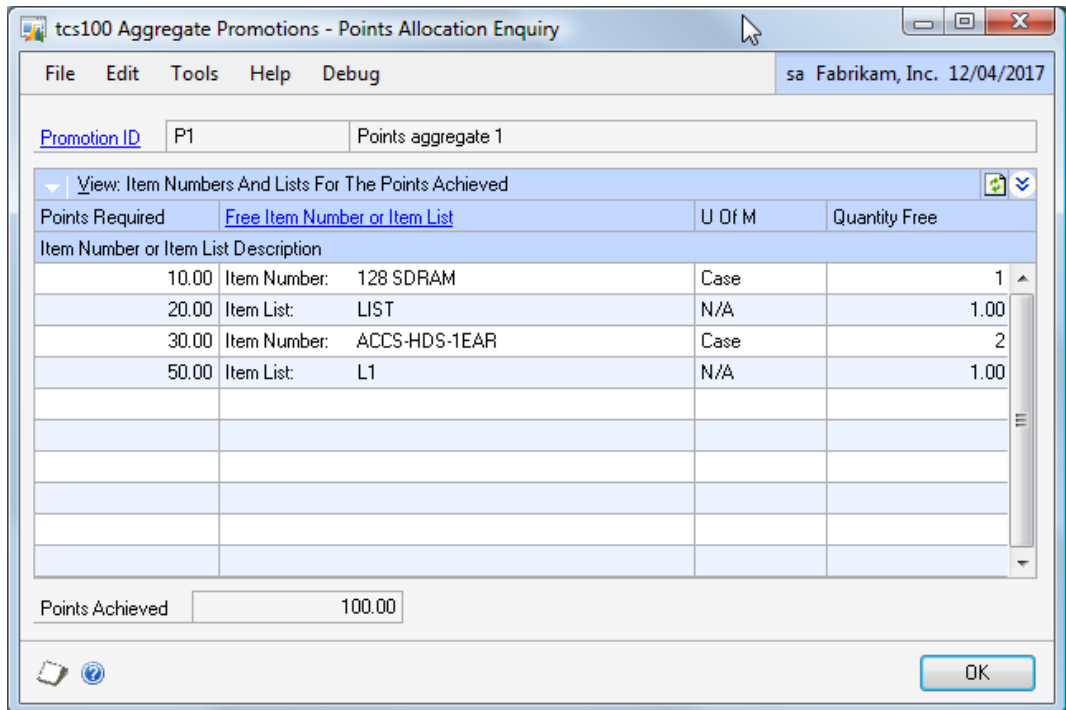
tcs100 Aggregate Promotions - Points Allocation Enquiry

File Edit Tools Help Debug

sa Fabrikam, Inc. 12/04/2017

Promotion ID P1 Points aggregate 1

View: Item Numbers And Lists For The Points Achieved

| Points Required | Free Item Number or Item List | U Of M | Quantity Free |
|---|---|---|---|
| Item Number or Item List Description | | | |
| 10.00 | Item Number: 128 SDRAM | Case | 1 |
| 20.00 | Item List: LIST | N/A | 1.00 |
| 30.00 | Item Number: ACCS-HDS-1EAR | Case | 2 |
| 50.00 | Item List: L1 | N/A | 1.00 |

Points Achieved 100.00

OK